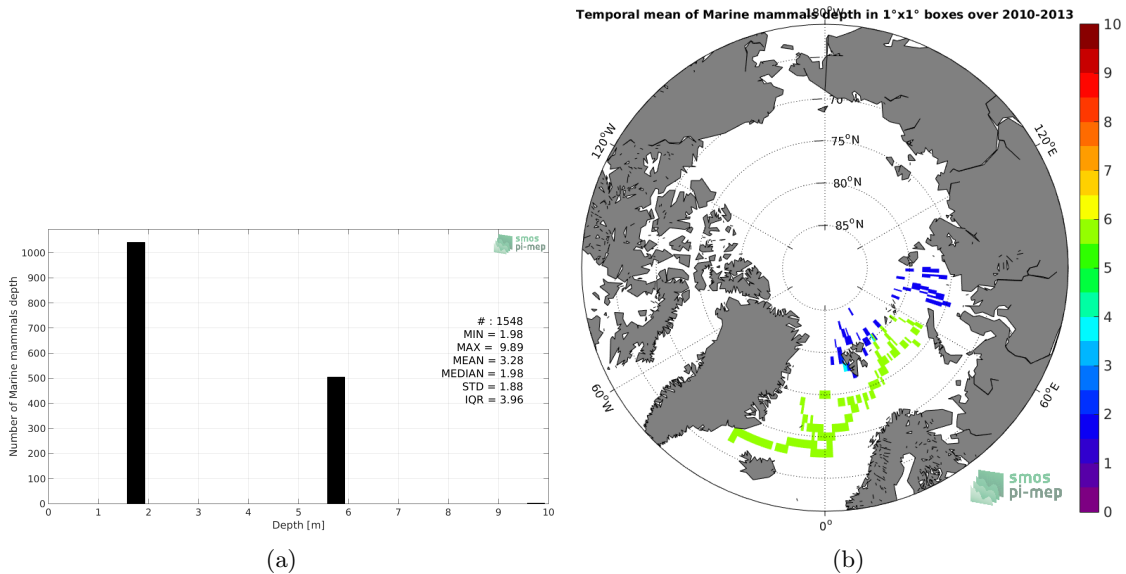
smos pi-mep

Number of Marine mammals depth

1000
900
800
700
600
500
400
300
200
100
0

0 1 2 3 4 5 6 7 8 9 10

Depth [m]

# : 1548
MIN = 1.98
MAX = 9.89
MEAN = 3.28
MEDIAN = 1.98
STD = 1.88
IQR = 3.96

(a)

Temporal mean of Marine mammals depth in 1°x1° boxes over 2010-2013

180°W

70°N
75°N
80°N
85°N

120°W
120°E
60°W
60°E
0°

10
9
8
7
6
5
4
3
2
1
0

smos pi-mep

(b)